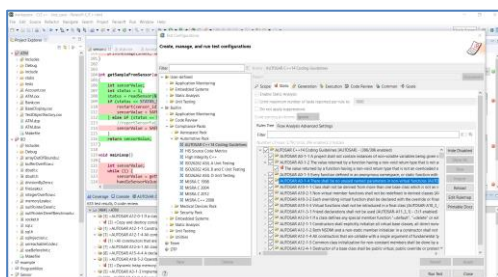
Create, manage, and run test configurations

Filter

Name: AUTOSAR C++14 Coding Guidelines

Scope | Static | Execution | Code Review | Comment | Goals

AUTOSAR C++14 Coding Guidelines

Run Test

Close

int getSampleFrameSize

void main(void)

Coverage